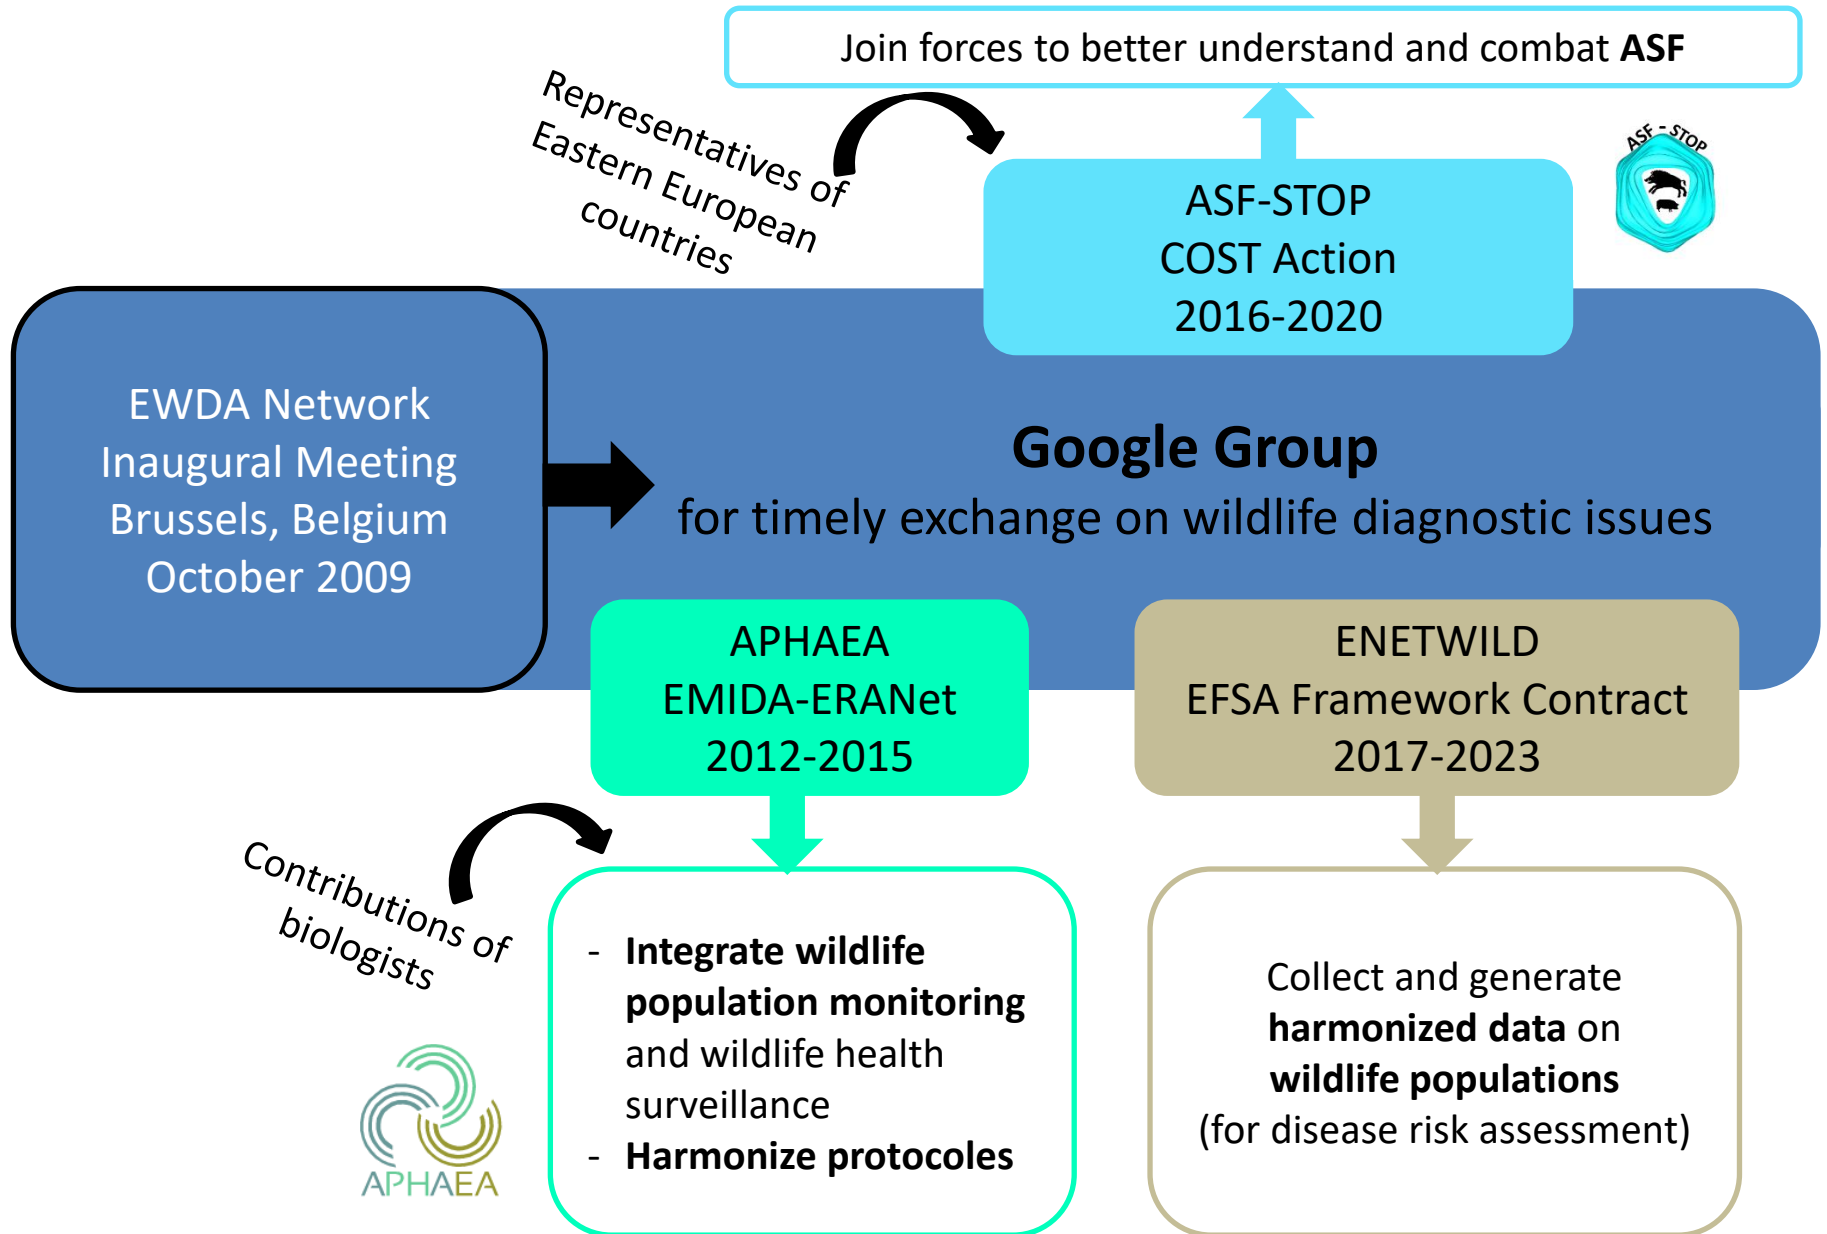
Join forces to better understand and combat **ASF**

Representatives of Eastern European countries

ASF-STOP
COST Action
2016-2020

ASF - STOP

EWDA Network
Inaugural Meeting
Brussels, Belgium
October 2009

**Google Group**
for timely exchange on wildlife diagnostic issues

APHAEA
EMIDA-ERANet
2012-2015

ENETWILD
EFSA Framework Contract
2017-2023

Contributions of biologists

- **Integrate wildlife population monitoring** and wildlife health surveillance
- **Harmonize protocoles**

Collect and generate **harmonized data** on **wildlife populations** (for disease risk assessment)

APHAEA